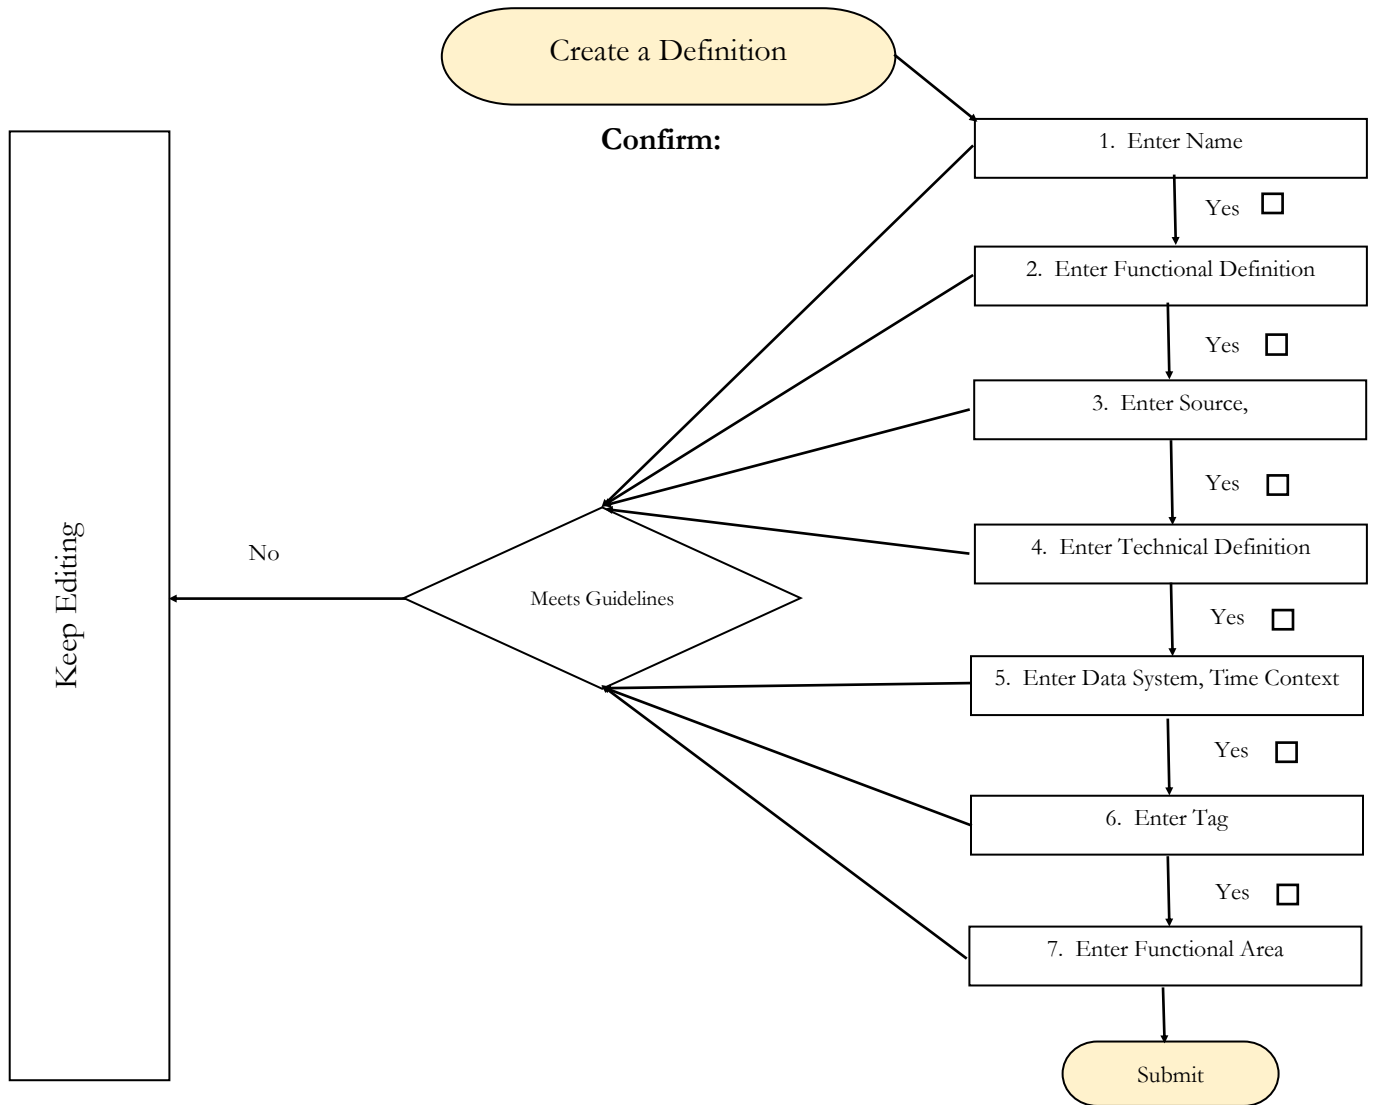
Create a Definition

Confirm:

Keep Editing

1. Enter Name

Yes ☐

2. Enter Functional Definition

Yes ☐

3. Enter Source,

Yes ☐

No

4. Enter Technical Definition

Meets Guidelines

Yes ☐

5. Enter Data System, Time Context

Yes ☐

6. Enter Tag

Yes ☐

7. Enter Functional Area

Submit